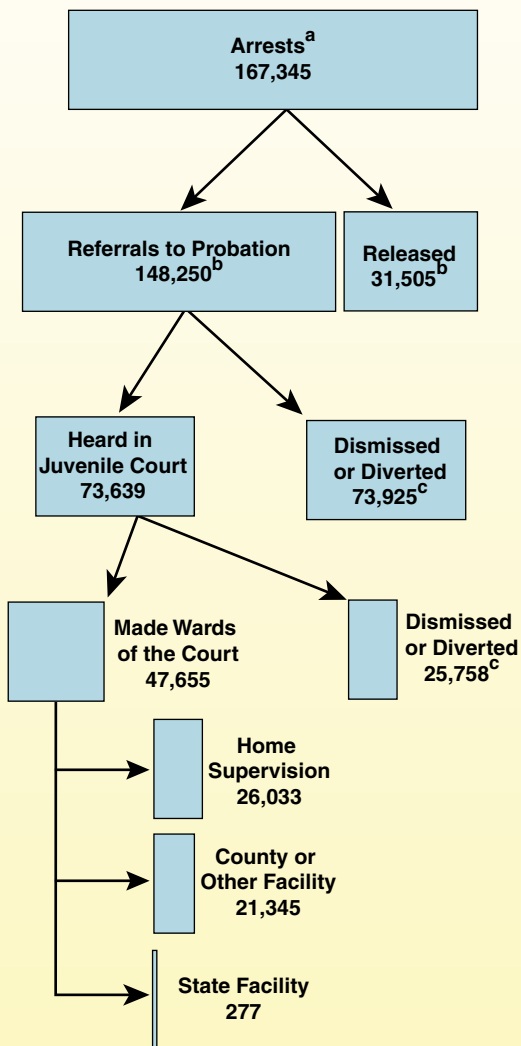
Arrests$^{a}$
167,345

Referrals to Probation
148,250$^{b}$

Released
31,505$^{b}$

Heard in Juvenile Court
73,639

Dismissed or Diverted
73,925$^{c}$

Made Wards of the Court
47,655

Dismissed or Diverted
25,758$^{c}$

Home Supervision
26,033

County or Other Facility
21,345

State Facility
277